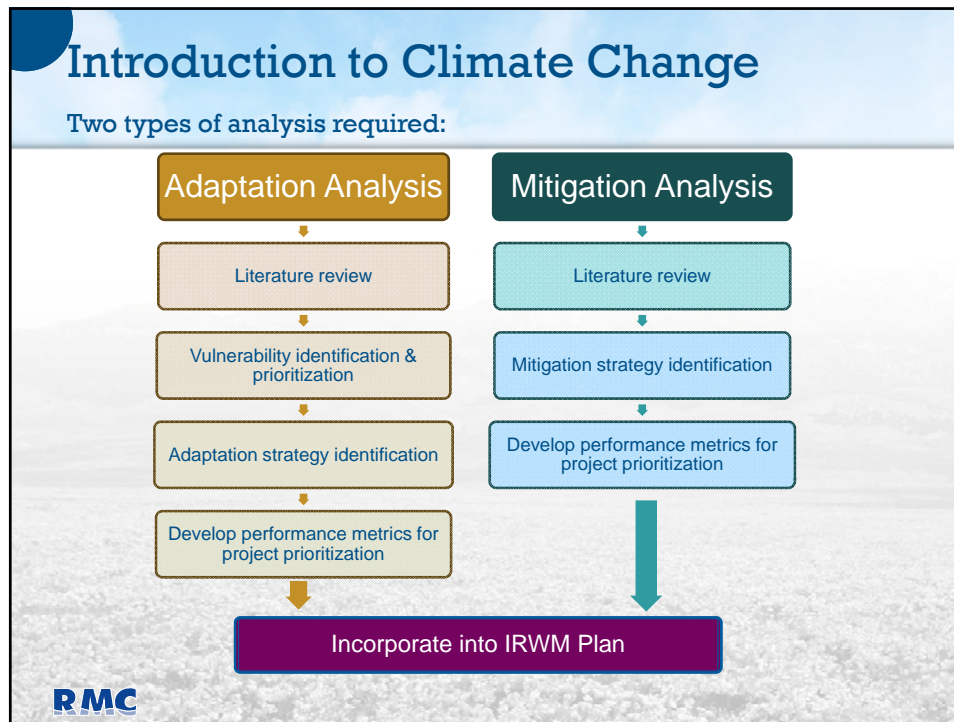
Introduction to Climate Change

Two types of analysis required:

Adaptation Analysis

Literature review

Vulnerability identification & prioritization

Adaptation strategy identification

Develop performance metrics for project prioritization

Mitigation Analysis

Literature review

Mitigation strategy identification

Develop performance metrics for project prioritization

Incorporate into IRWM Plan

RMC